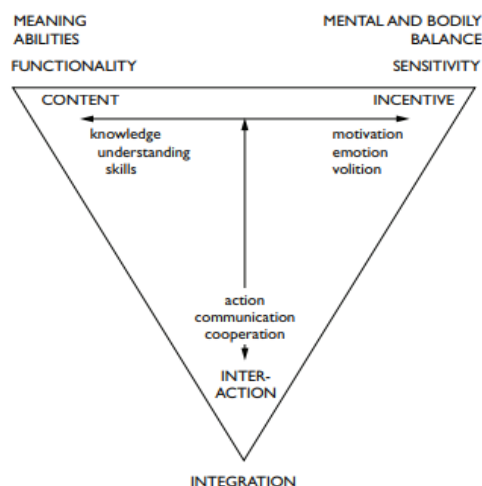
MEANING
ABILITIES

FUNCTIONALITY

MENTAL AND BODILY
BALANCE

SENSITIVITY

CONTENT

INCENTIVE

knowledge
understanding
skills

motivation
emotion
volition

action
communication
cooperation

INTER-
ACTION

INTEGRATION